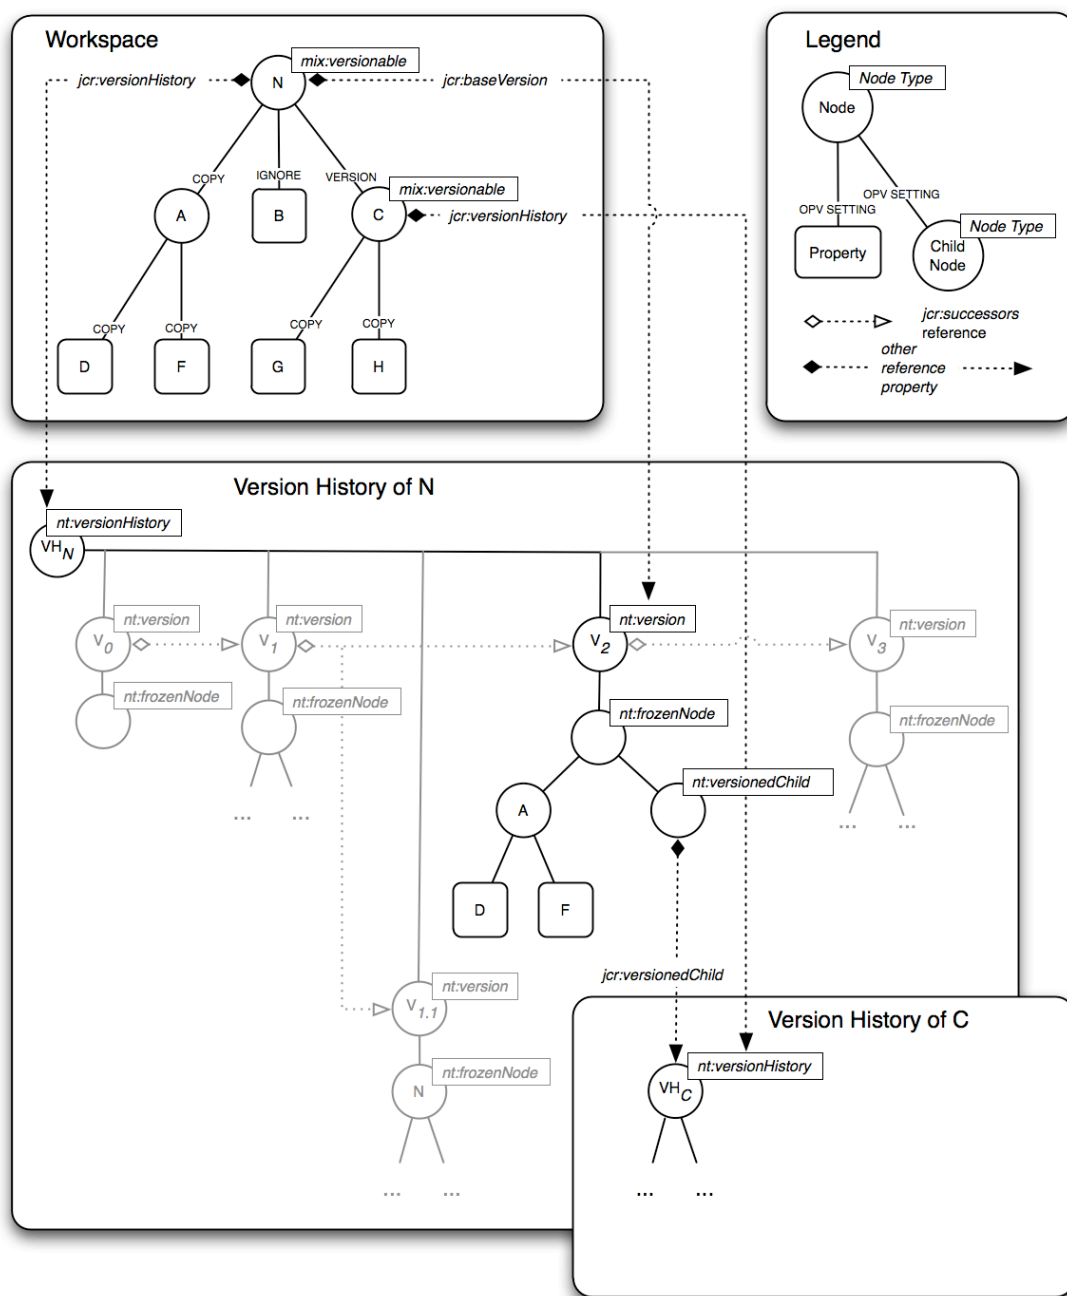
Workspace

mix:versionable

jcr:versionHistory

N

jcr:baseVersion

COPY

IGNORE

VERSION

mix:versionable

A

B

C

jcr:versionHistory

COPY

COPY

COPY

COPY

D

F

G

H

Legend

Node Type

Node

OPV SETTING

OPV SETTING

Property

Node Type

Child Node

jcr:successors reference

other reference property

Version History of N

nt:versionHistory

$VH_N$

nt:version

$V_0$

nt:version

$V_1$

nt:version

$V_2$

nt:version

$V_3$

nt:frozenNode

nt:frozenNode

nt:frozenNode

nt:frozenNode

... ...

nt:versionedChild

A

... ...

D

F

jcr:versionedChild

nt:version

$V_{1.1}$

nt:frozenNode

N

... ...

Version History of C

nt:versionHistory

$VH_C$

... ...